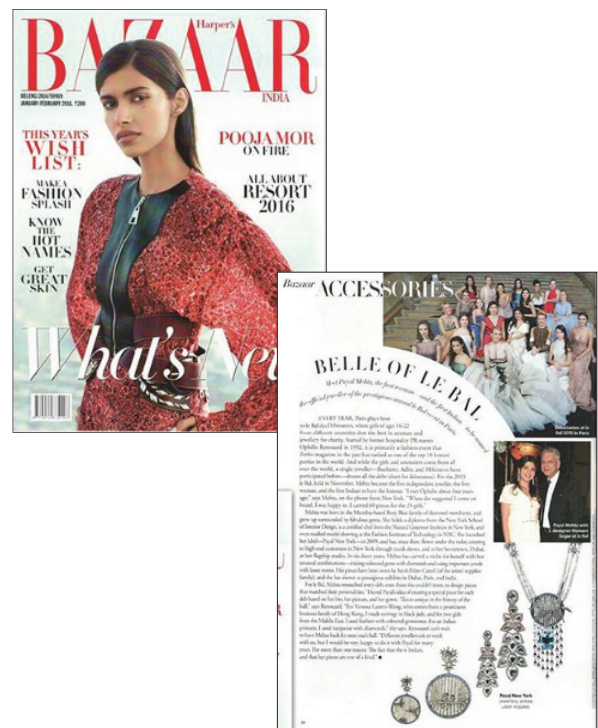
Harper's
BAZAAR
INDIA
DELENG 2010/18969
JANUARY-FEBRUARY 2016, ₹200

THIS YEAR'S WISH LIST:
MAKE A FASHION SPLASH
KNOW THE HOT NAMES
GET GREAT SKIN

POOJA MOR ON FIRE

ALL ABOUT RESORT 2016

What's Ne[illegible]

Bazaar ACCESSORIES

BELLE OF LE BAL

Meet Payal Mehta, the first woman – and the first Indian – to be named the official jeweller of the prestigious annual Le Bal event in Paris

EVERY YEAR, Paris plays host to Le Bal des Débutantes, where girls of ages 16-22 from different countries don the best in couture and jewellery for charity. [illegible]

Debutantes at Le Bal 2015 in Paris

Payal Mehta with designer Ophélie Renouard at Le Bal

Payal New York jewellery, prices upon request.